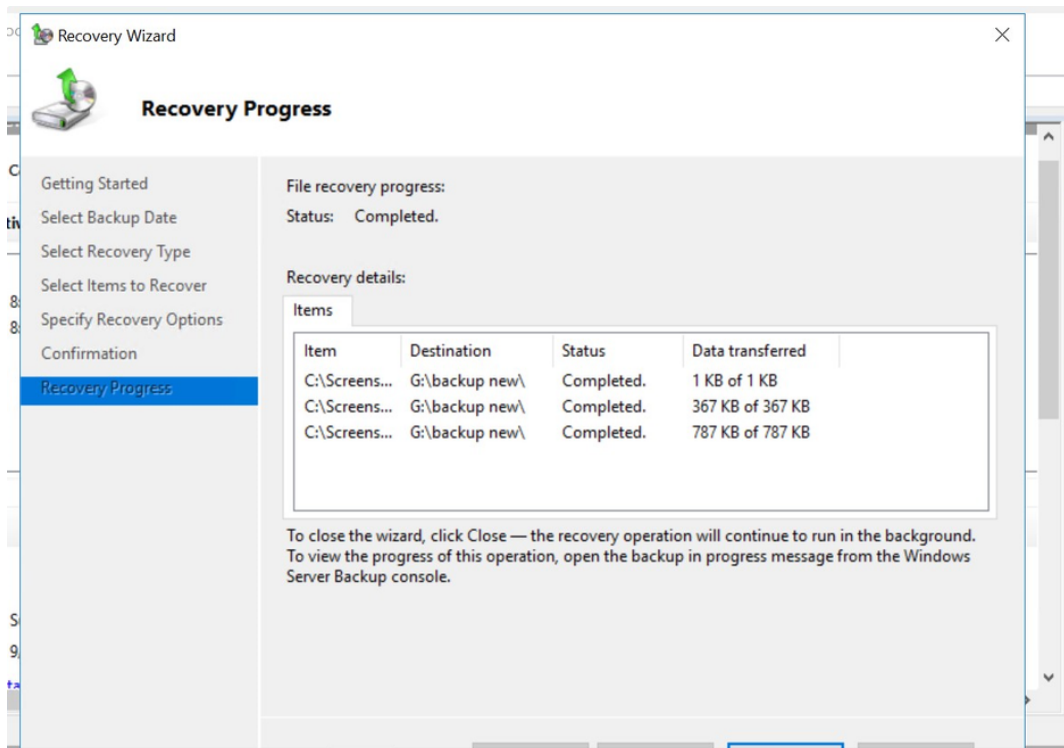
Recovery Wizard

Recovery Progress

Getting Started
Select Backup Date
Select Recovery Type
Select Items to Recover
Specify Recovery Options
Confirmation
Recovery Progress

File recovery progress:
Status: Completed.

Recovery details:

Items

| Item | Destination | Status | Data transferred |
|---|---|---|---|
| C:\Screens... | G:\backup new\ | Completed. | 1 KB of 1 KB |
| C:\Screens... | G:\backup new\ | Completed. | 367 KB of 367 KB |
| C:\Screens... | G:\backup new\ | Completed. | 787 KB of 787 KB |

To close the wizard, click Close — the recovery operation will continue to run in the background. To view the progress of this operation, open the backup in progress message from the Windows Server Backup console.